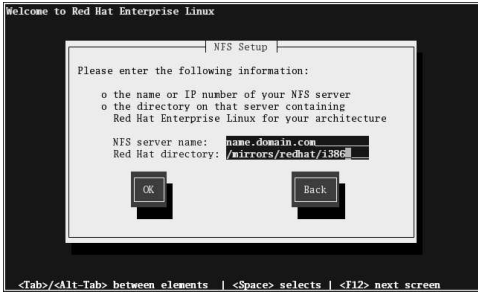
Welcome to Red Hat Enterprise Linux

NFS Setup

Please enter the following information:

o the name or IP number of your NFS server
o the directory on that server containing Red Hat Enterprise Linux for your architecture

NFS server name: name.domain.com
Red Hat directory: /mirrors/redhat/i386

OK

Back

<Tab>/<Alt-Tab> between elements | <Space> selects | <F12> next screen